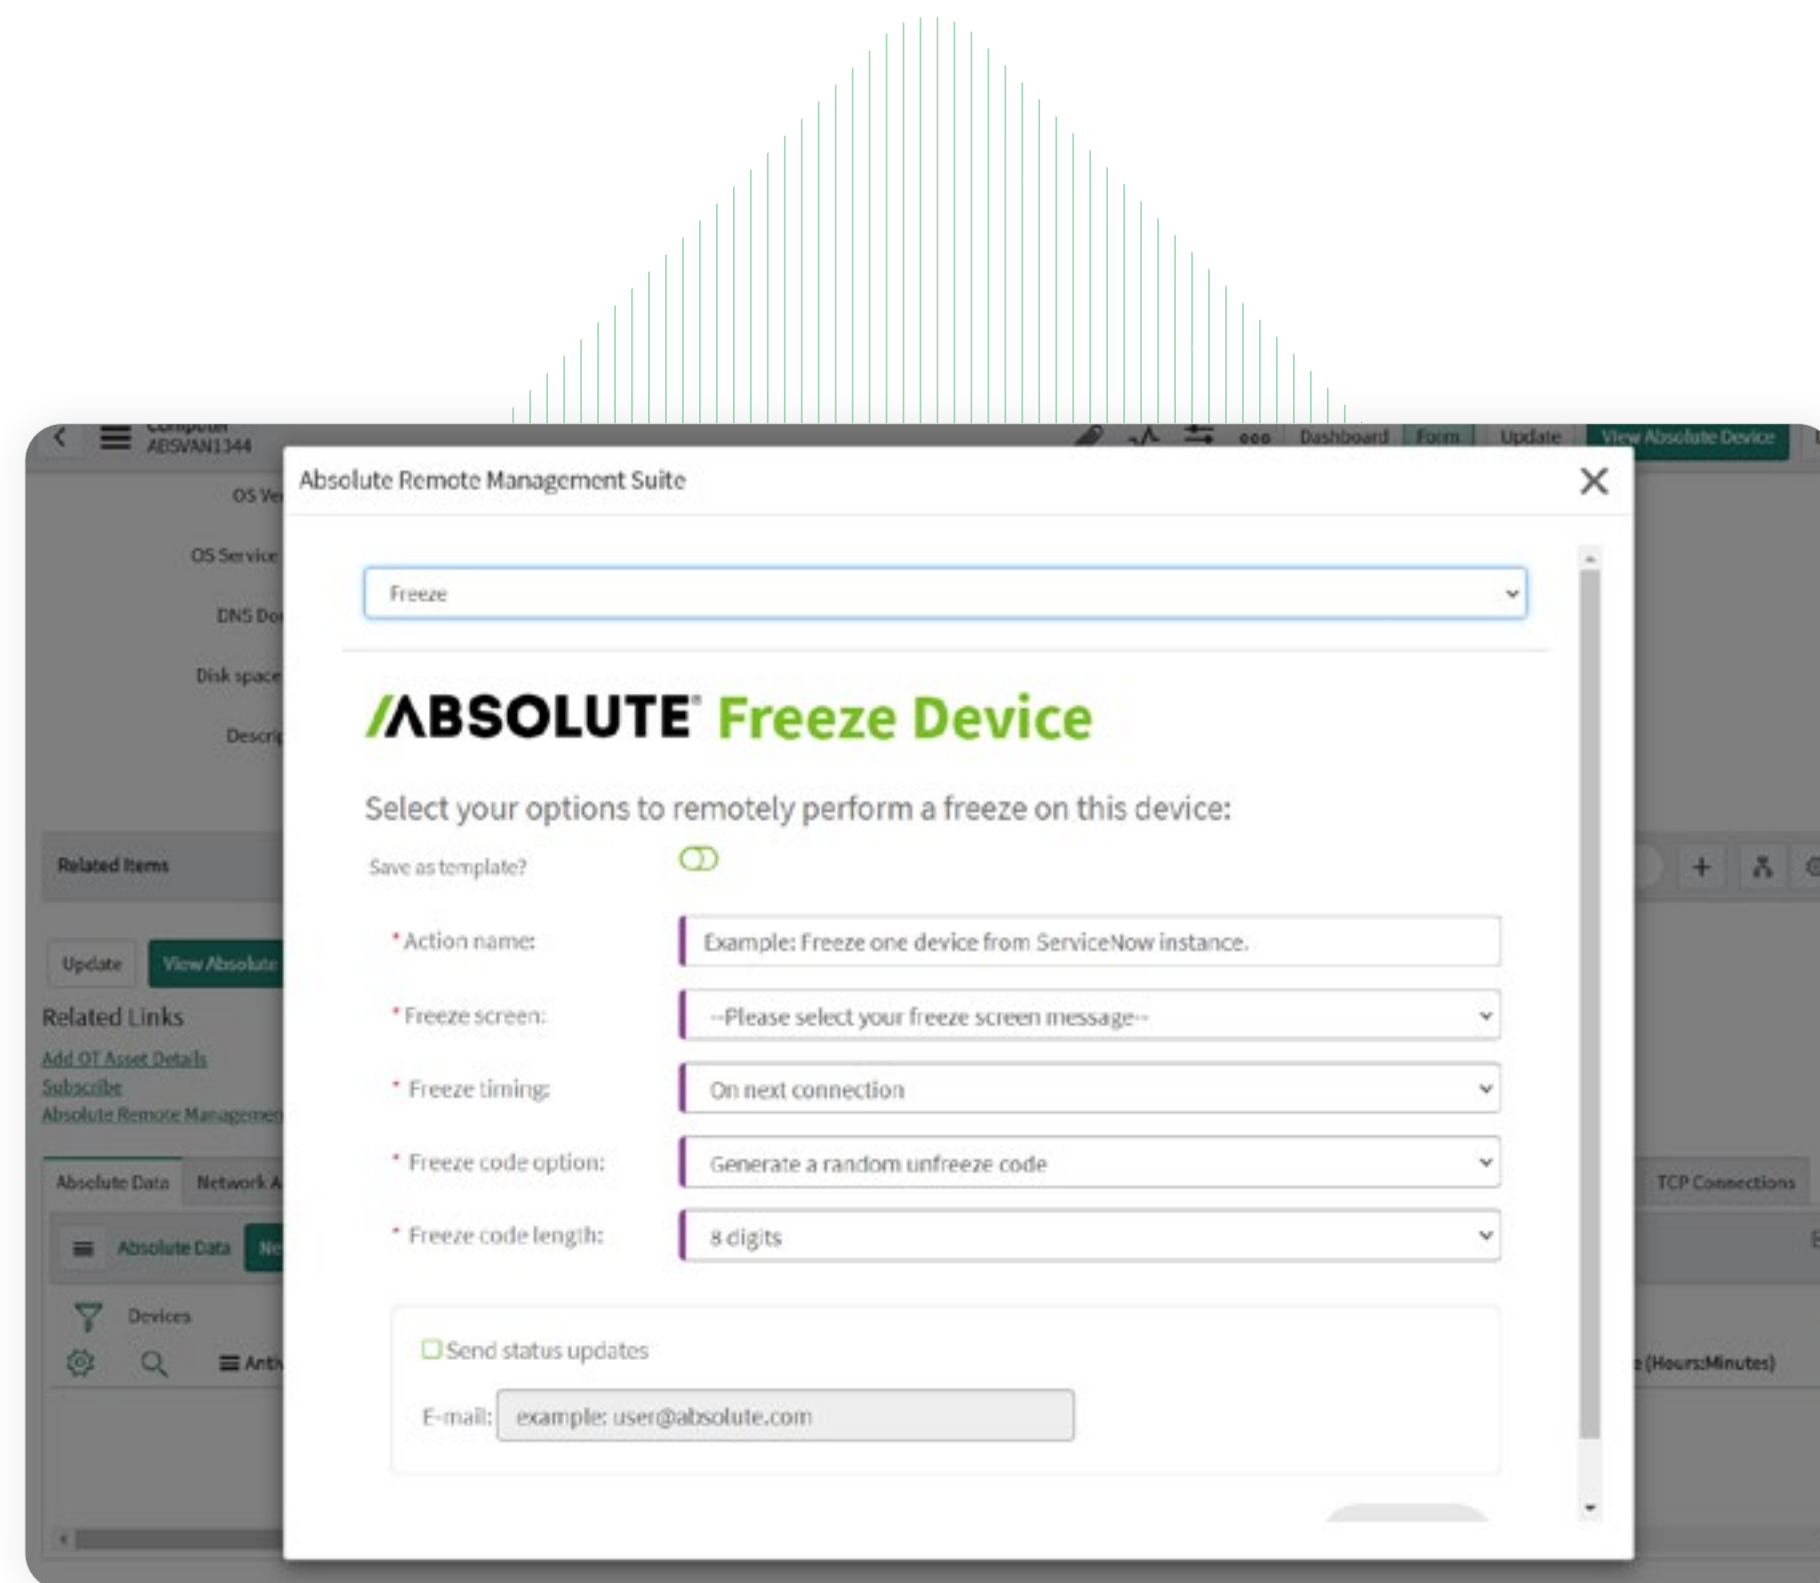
Computer
ABSVAN1344

Dashboard Form Update View Absolute Device

OS Ve
OS Service
DNS Do
Disk space
Descri

Related Items

Update View Absolute

Related Links
Add OT Asset Details
Subscribe
Absolute Remote Managemen

Absolute Data Network A
Absolute Data Ne
Devices
Anti

TCP Connections
(Hours:Minutes)

Absolute Remote Management Suite

Freeze

/ABSOLUTE Freeze Device

Select your options to remotely perform a freeze on this device:

Save as template?

* Action name: Example: Freeze one device from ServiceNow instance.

* Freeze screen: --Please select your freeze screen message--

* Freeze timing: On next connection

* Freeze code option: Generate a random unfreeze code

* Freeze code length: 8 digits

Send status updates

E-mail: example: user@absolute.com